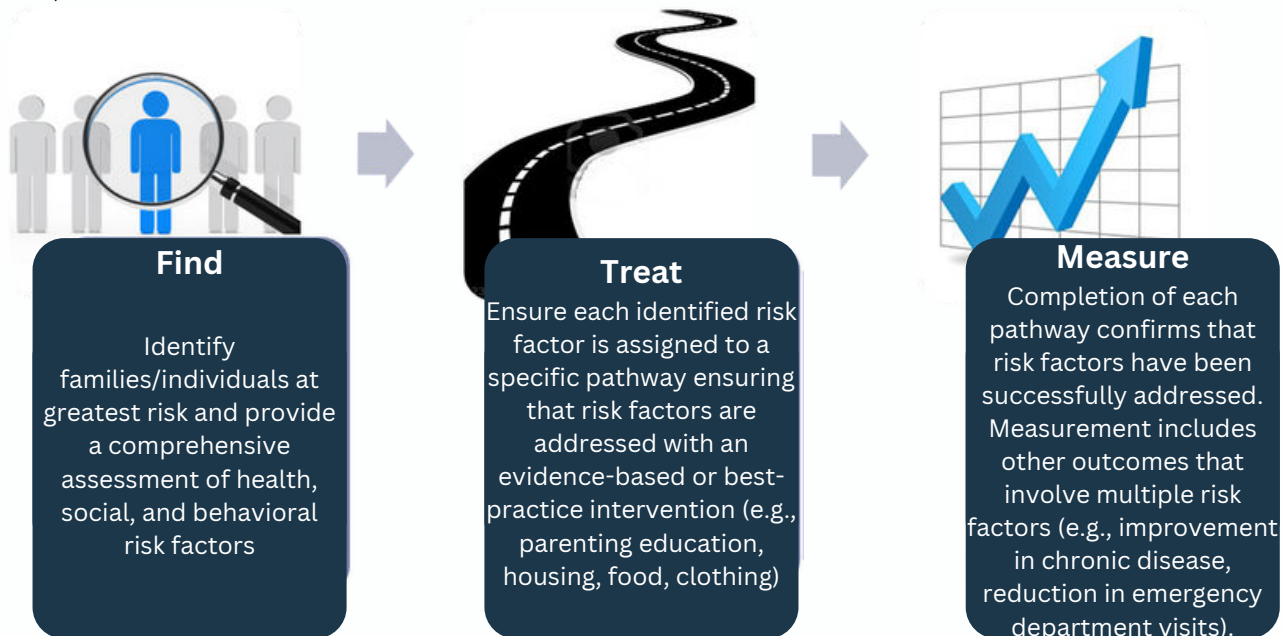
Find

Identify families/individuals at greatest risk and provide a comprehensive assessment of health, social, and behavioral risk factors

Treat

Ensure each identified risk factor is assigned to a specific pathway ensuring that risk factors are addressed with an evidence-based or best-practice intervention (e.g., parenting education, housing, food, clothing)

Measure

Completion of each pathway confirms that risk factors have been successfully addressed. Measurement includes other outcomes that involve multiple risk factors (e.g., improvement in chronic disease, reduction in emergency department visits).